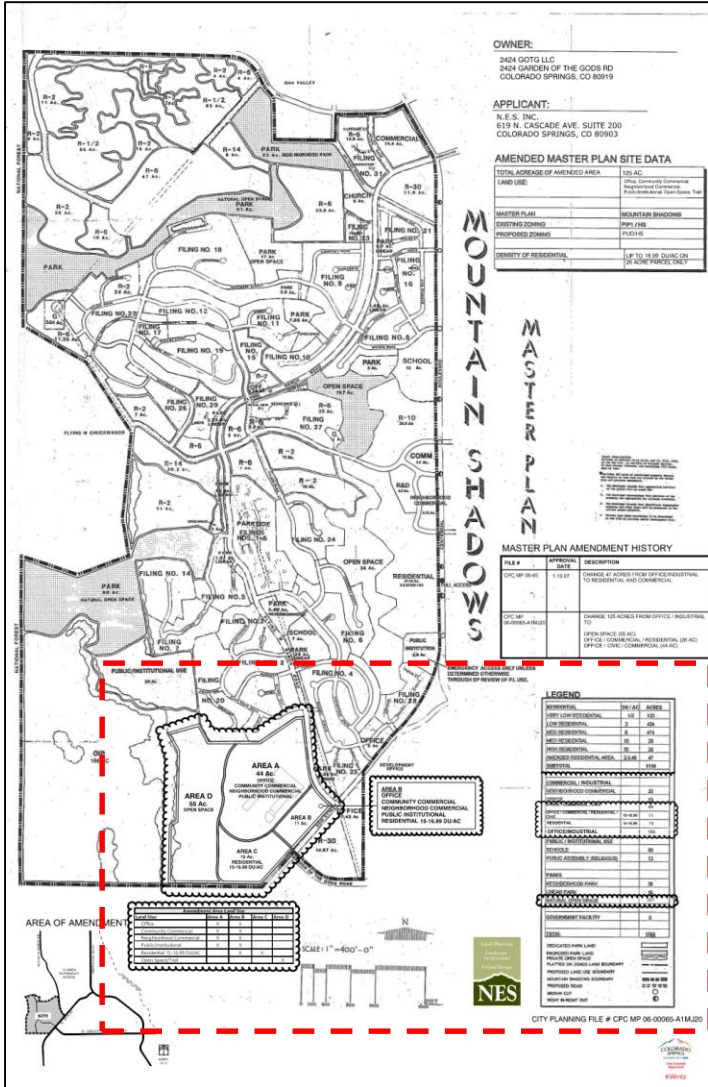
OWNER:
2424 GOTG LLC
2424 GARDEN OF THE GODS RD
COLORADO SPRINGS, CO 80919

APPLICANT:
N.E.S. INC.
619 N. CASCADE AVE. SUITE 200
COLORADO SPRINGS, CO 80903

AMENDED MASTER PLAN SITE DATA

| TOTAL ACREAGE OF AMENDED AREA | 125 AC. |
|---|---|
| LAND USE: | Office, Community Commercial, Neighborhood Commercial, Public/Institutional, Open Space, Trail |
| MASTER PLAN | MOUNTAIN SHADOWS |
| EXISTING ZONING | PIP1 / HS |
| PROPOSED ZONING | PUD/HS |
| DENSITY OF RESIDENTIAL | UP TO 16.99 DU/AC ON 26 ACRE PARCEL ONLY |

MOUNTAIN SHADOWS

MASTER PLAN

MASTER PLAN AMENDMENT HISTORY

| FILE # | APPROVAL DATE | DESCRIPTION |
|---|---|---|
| CPC MP 06-65 | 1.10.07 | CHANGE 47 ACRES FROM OFFICE/INDUSTRIAL TO RESIDENTIAL AND COMMERCIAL |
| CPC MP 06-00065-A1MJ20 | | CHANGE 125 ACRES FROM OFFICE / INDUSTRIAL TO: OPEN SPACE (55 AC) OFFICE / COMMERCIAL / RESIDENTIAL (26 AC) OFFICE / CIVIC / COMMERCIAL (44 AC) |

R-2 R-1/2 R-6 R-14 R-30 R-3 R-10 PARK NATIONAL FOREST NATIONAL OPEN SPACE OAK VALLEY COMMERCIAL CHURCH FILING NO. 31 FILING NO. 18 FILING NO. 21 FILING NO. 9 FILING NO. 22 FILING NO. 12 FILING NO. 11 FILING NO. 16 FILING NO. 8 FILING NO. 19 FILING NO. 15 FILING NO. 10 FILING NO. 17 FILING NO. 26 FILING NO. 29 FILING NO. 27 SCHOOL OPEN SPACE COMM R&D NEIGHBORHOOD COMMERCIAL PARKSIDE FILING NO. 24 FILING NO. 14 FILING NO. 5 FILING NO. 6 FILING NO. 7 FILING NO. 3 FILING NO. 4 FILING NO. 20 FILING NO. 28 FILING NO. 25 RESIDENTIAL PUBLIC INSTITUTION DEVELOPMENT OFFICE OFFICE PUBLIC/INSTITUTIONAL USE

EMERGENCY ACCESS ONLY UNLESS DETERMINED OTHERWISE THROUGH DP REVIEW OF FL USE.

AREA D
55 Ac.
OPEN SPACE

AREA A
44 Ac.
OFFICE
COMMUNITY COMMERCIAL
NEIGHBORHOOD COMMERCIAL
PUBLIC INSTITUTIONAL

AREA B
11 Ac.

AREA C
15 Ac.
RESIDENTIAL
15-16.99 DU/AC

AREA B
OFFICE
COMMUNITY COMMERCIAL
NEIGHBORHOOD COMMERCIAL
PUBLIC INSTITUTIONAL
RESIDENTIAL 15-16.99 DU/AC

R-30
14.87 Ac.

LEGEND

| RESIDENTIAL | DU / AC | ACRES |
|---|---|---|
| VERY LOW RESIDENTIAL | 1/2 | 133 |
| LOW RESIDENTIAL | 2 | 436 |
| MED RESIDENTIAL | 6 | 474 |
| MED RESIDENTIAL | 10 | 26 |
| HIGH RESIDENTIAL | 30 | 28 |
| AMENDED RESIDENTIAL AREA | 2-3.49 | 47 |
| SUBTOTAL | | 1110 |
| COMMERCIAL / INDUSTRIAL | | |
| NEIGHBORHOOD COMMERCIAL | | 20 |
| OFFICE/COMMERCIAL/RESIDENTIAL CIVIC | 15-16.99 | 11 |
| RESIDENTIAL | 15-16.99 | 15 |
| OFFICE/INDUSTRIAL | | 100 |
| PUBLIC / INSTITUTIONAL USE | | |
| SCHOOLS | | 30 |
| PUBLIC ASSEMBLY (RELIGIOUS) | | 12 |
| PARKS | | |
| NEIGHBORHOOD PARK | | 39 |
| LINEAR PARK | | 30 |
| GOVERNMENT FACILITY | | 6 |
| TOTAL | | 1766 |

DEDICATED PARK LAND
PROPOSED PARK LAND PRIVATE OPEN SPACE
PLATTED OR ZONED LAND BOUNDARY
PROPOSED LAND USE BOUNDARY
MOUNTAIN SHADOWS BOUNDARY
PROPOSED ROAD
MEDIAN CUT
RIGHT IN-RIGHT OUT

AREA OF AMENDMENT

| Land Use | Area A | Area B | Area C | Area D |
|---|---|---|---|---|
| Office | X | X | | |
| Community Commercial | X | X | | |
| Neighborhood Commercial | X | X | | |
| Public/Institutional | X | X | | |
| Residential 15-16.99 DU/AC | | X | X | |
| Open Space/Trail | | | | X |

SCALE: 1" = 400'-0"

N

NES
Land Planning
Landscape Architecture
Urban Design

CITY PLANNING FILE # CPC MP 06-00065-A1MJ20

COLORADO SPRINGS